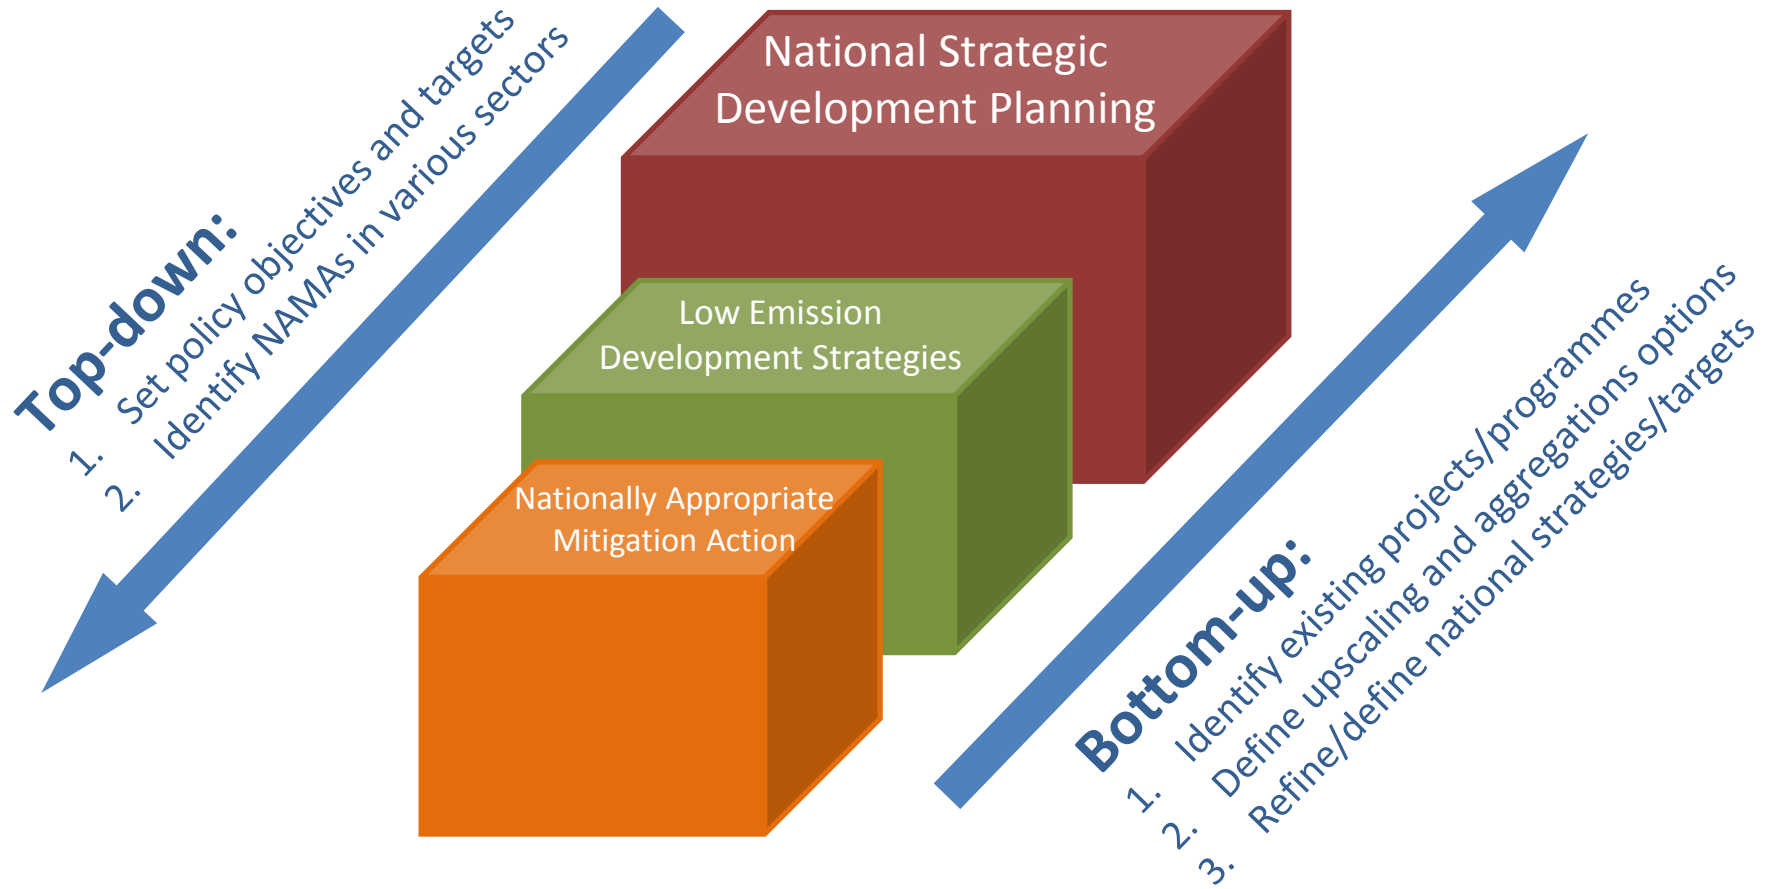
Top-down:
1. Set policy objectives and targets
2. Identify NAMAs in various sectors

National Strategic Development Planning

Low Emission Development Strategies

Nationally Appropriate Mitigation Action

Bottom-up:
1. Identify existing projects/programmes
2. Define upscaling and aggregations options
3. Refine/define national strategies/targets